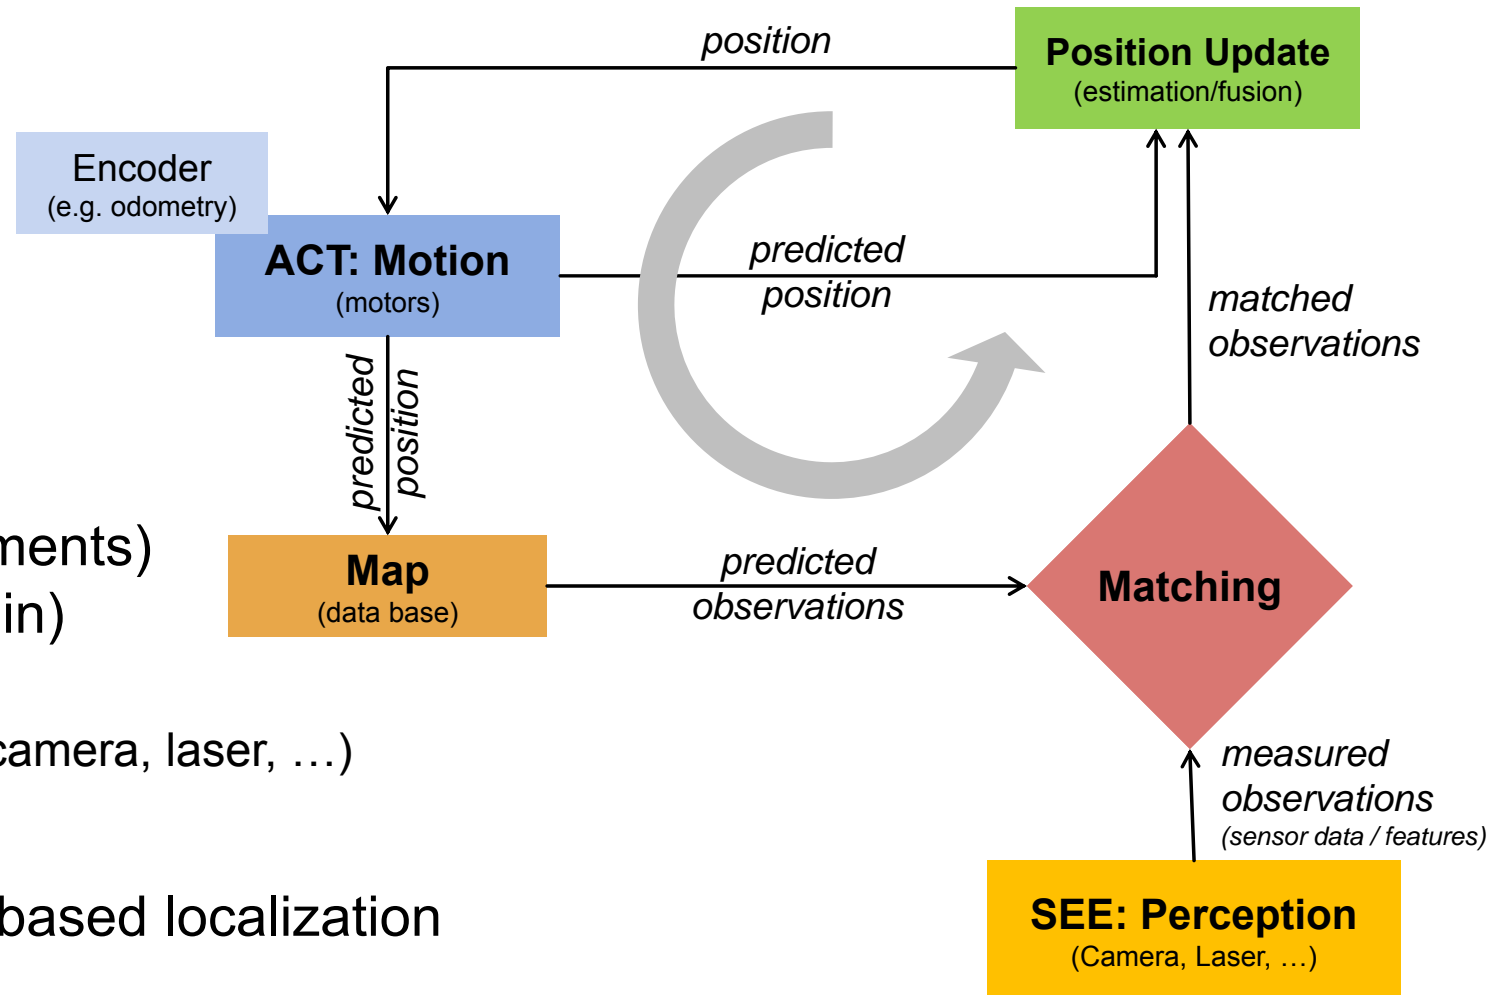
position

Position Update
(estimation/fusion)

Encoder
(e.g. odometry)

ACT: Motion
(motors)

predicted position

predicted position

matched observations

ments)
in)

Map
(data base)

predicted observations

Matching

camera, laser, …)

measured observations
(sensor data / features)

based localization

SEE: Perception
(Camera, Laser, …)